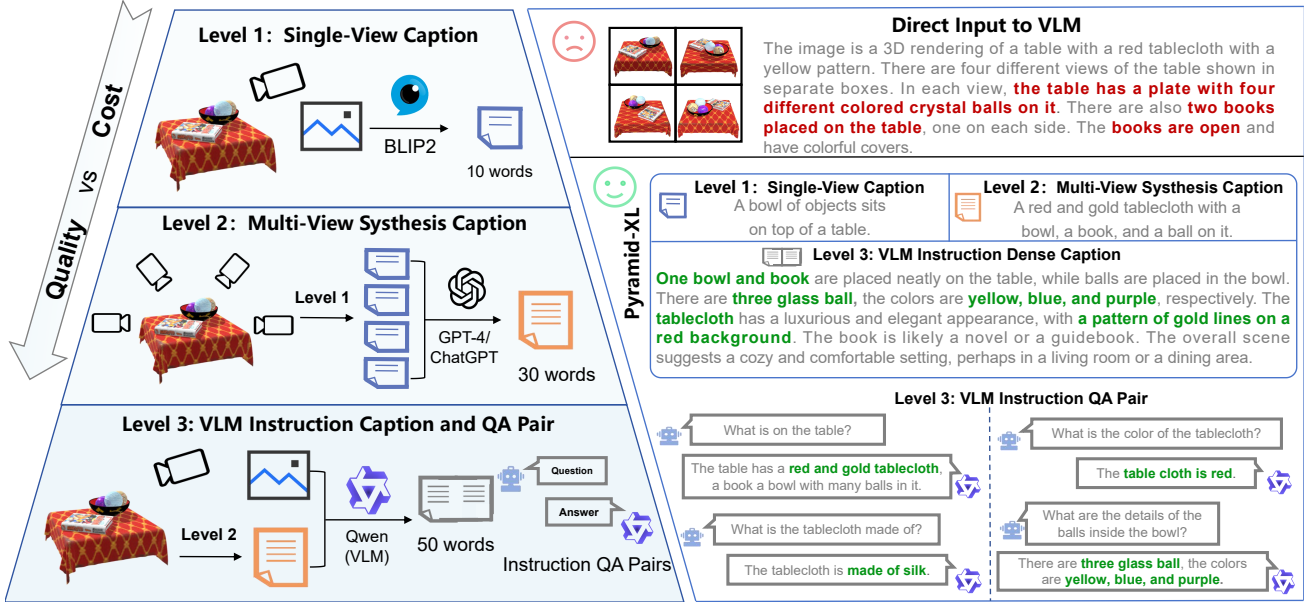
Cost

VS

Quality

Level 1：Single-View Caption

BLIP2

10 words

Level 2：Multi-View Systhesis Caption

Level 1

GPT-4/ ChatGPT

30 words

Level 3: VLM Instruction Caption and QA Pair

Level 2

Qwen (VLM)

50 words

Question

Answer

Instruction QA Pairs

Direct Input to VLM

The image is a 3D rendering of a table with a red tablecloth with a yellow pattern. There are four different views of the table shown in separate boxes. In each view, the table has a plate with four different colored crystal balls on it. There are also two books placed on the table, one on each side. The books are open and have colorful covers.

Pyramid-XL

Level 1：Single-View Caption
A bowl of objects sits on top of a table.

Level 2：Multi-View Systhesis Caption
A red and gold tablecloth with a bowl, a book, and a ball on it.

Level 3: VLM Instruction Dense Caption

One bowl and book are placed neatly on the table, while balls are placed in the bowl. There are three glass ball, the colors are yellow, blue, and purple, respectively. The tablecloth has a luxurious and elegant appearance, with a pattern of gold lines on a red background. The book is likely a novel or a guidebook. The overall scene suggests a cozy and comfortable setting, perhaps in a living room or a dining area.

Level 3: VLM Instruction QA Pair

What is on the table?

The table has a red and gold tablecloth, a book a bowl with many balls in it.

What is the tablecloth made of?

The tablecloth is made of silk.

What is the color of the tablecloth?

The table cloth is red.

What are the details of the balls inside the bowl?

There are three glass ball, the colors are yellow, blue, and purple.